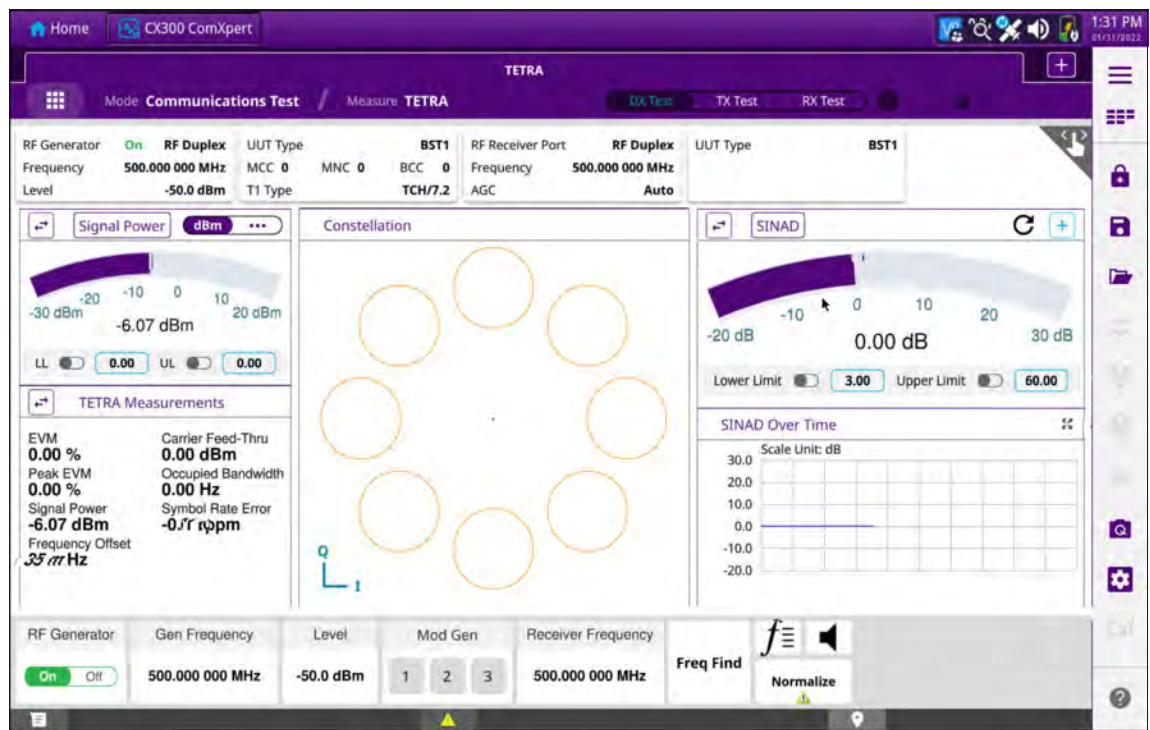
Home CX300 ComXpert

1:31 PM
01/31/2022

TETRA

Mode Communications Test / Measure TETRA

DX Test TX Test RX Test

| RF Generator | On | RF Duplex | UUT Type | | | BST1 | RF Receiver Port | RF Duplex | UUT Type | BST1 |
|---|---|---|---|---|---|---|---|---|---|---|
| Frequency | | 500.000 000 MHz | MCC 0 | MNC 0 | BCC | 0 | Frequency | 500.000 000 MHz | | |
| Level | | -50.0 dBm | T1 Type | | | TCH/7.2 | AGC | Auto | | |

Signal Power dBm •••

-30 dBm -20 -10 0 10 20 dBm

-6.07 dBm

LL 0.00 UL 0.00

TETRA Measurements

EVM
0.00 %
Peak EVM
0.00 %
Signal Power
-6.07 dBm
Frequency Offset
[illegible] Hz

Carrier Feed-Thru
0.00 dBm
Occupied Bandwidth
0.00 Hz
Symbol Rate Error
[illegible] ppm

Constellation

Q
I

SINAD

-20 dB -10 0 10 20 30 dB

0.00 dB

Lower Limit 3.00 Upper Limit 60.00

SINAD Over Time

Scale Unit: dB

30.0
20.0
10.0
0.0
-10.0
-20.0

RF Generator
On Off

Gen Frequency
500.000 000 MHz

Level
-50.0 dBm

Mod Gen
1 2 3

Receiver Frequency
500.000 000 MHz

Freq Find

Normalize